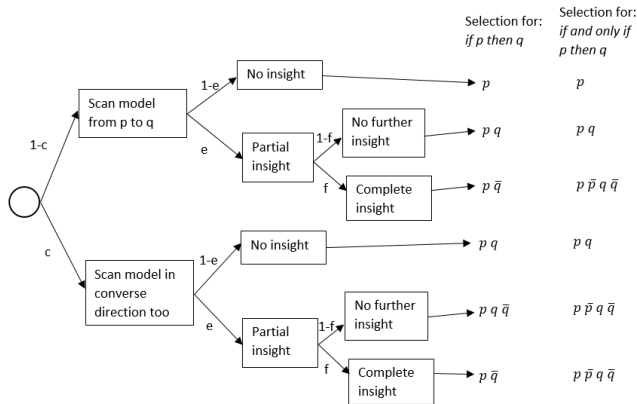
Selection for: *if p then q*

Selection for: *if and only if p then q*

1-c

c

Scan model from p to q

1-e

e

No insight

$p$

$p$

Partial insight

1-f

f

No further insight

$p\ q$

$p\ q$

Complete insight

$p\ \bar{q}$

$p\ \bar{p}\ q\ \bar{q}$

Scan model in converse direction too

1-e

e

No insight

$p\ q$

$p\ q$

Partial insight

1-f

f

No further insight

$p\ q\ \bar{q}$

$p\ \bar{p}\ q\ \bar{q}$

Complete insight

$p\ \bar{q}$

$p\ \bar{p}\ q\ \bar{q}$